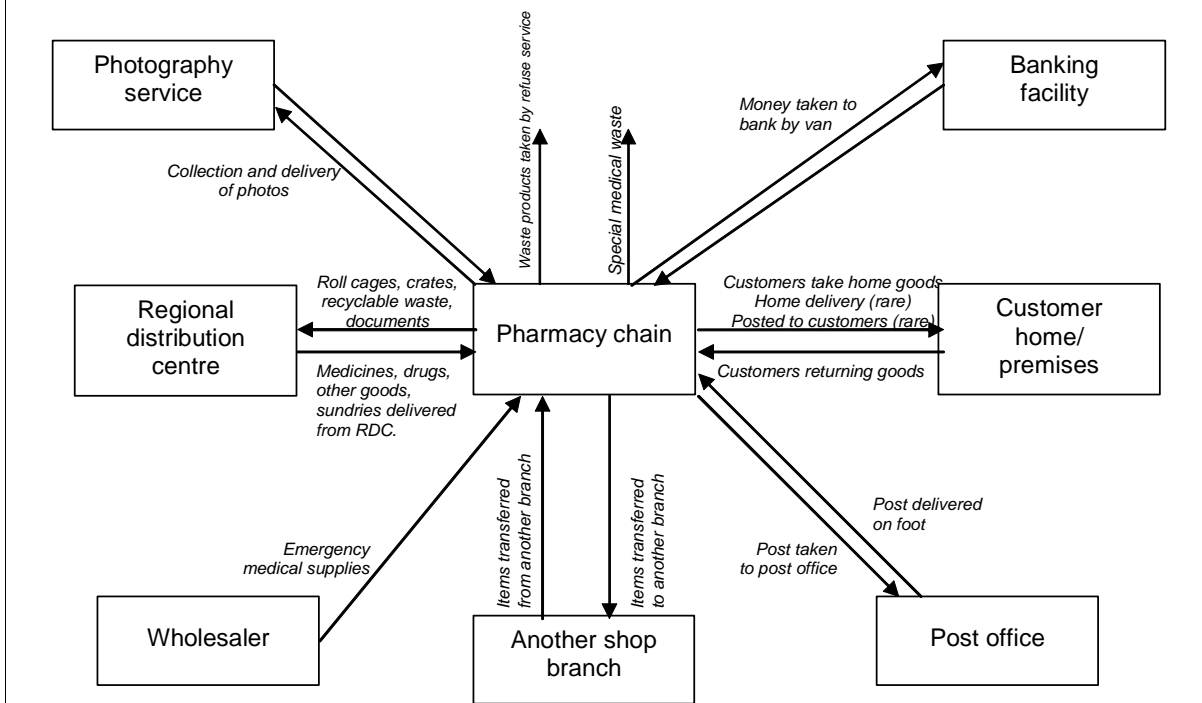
Photography service

Collection and delivery of photos

Waste products taken by refuse service

Special medical waste

Money taken to bank by van

Banking facility

Regional distribution centre

Roll cages, crates, recyclable waste, documents

Medicines, drugs, other goods, sundries delivered from RDC.

Pharmacy chain

Customers take home goods
Home delivery (rare)
Posted to customers (rare)

Customers returning goods

Customer home/ premises

Emergency medical supplies

Wholesaler

Items transferred from another branch

Items transferred to another branch

Another shop branch

Post taken to post office

Post delivered on foot

Post office